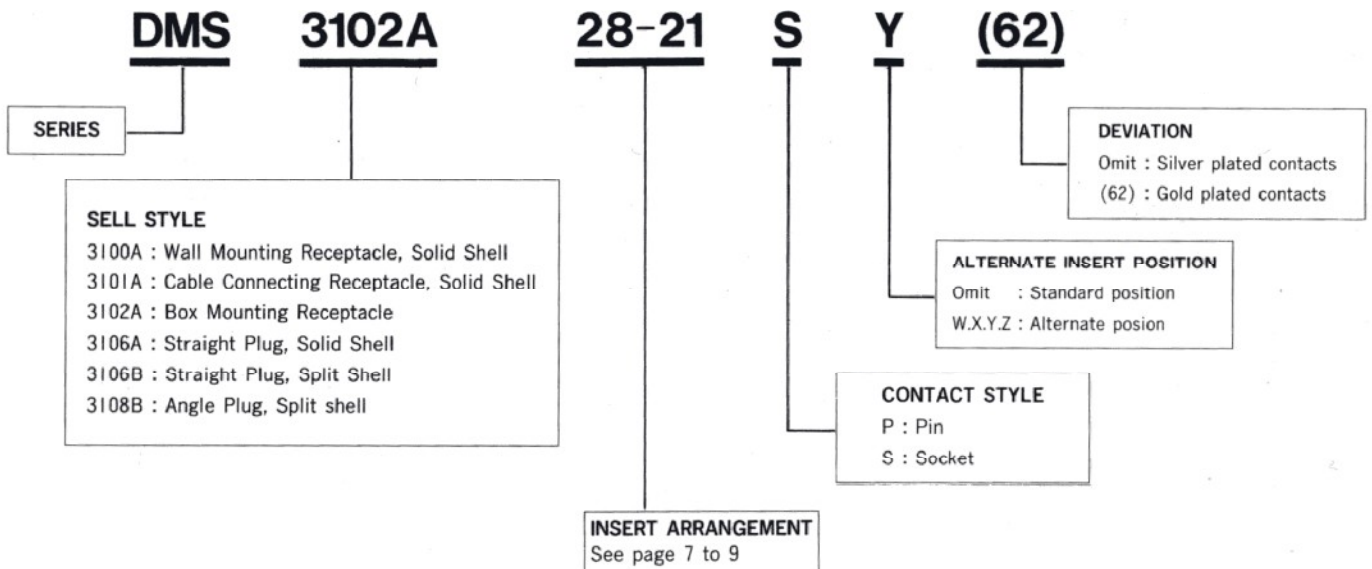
DMS 3102A 28-21 S Y (62)

SERIES

SELL STYLE
3100A : Wall Mounting Receptacle, Solid Shell
3101A : Cable Connecting Receptacle, Solid Shell
3102A : Box Mounting Receptacle
3106A : Straight Plug, Solid Shell
3106B : Straight Plug, Split Shell
3108B : Angle Plug, Split shell

DEVIATION
Omit : Silver plated contacts
(62) : Gold plated contacts

ALTERNATE INSERT POSITION
Omit : Standard position
W.X.Y.Z : Alternate posion

CONTACT STYLE
P : Pin
S : Socket

INSERT ARRANGEMENT
See page 7 to 9